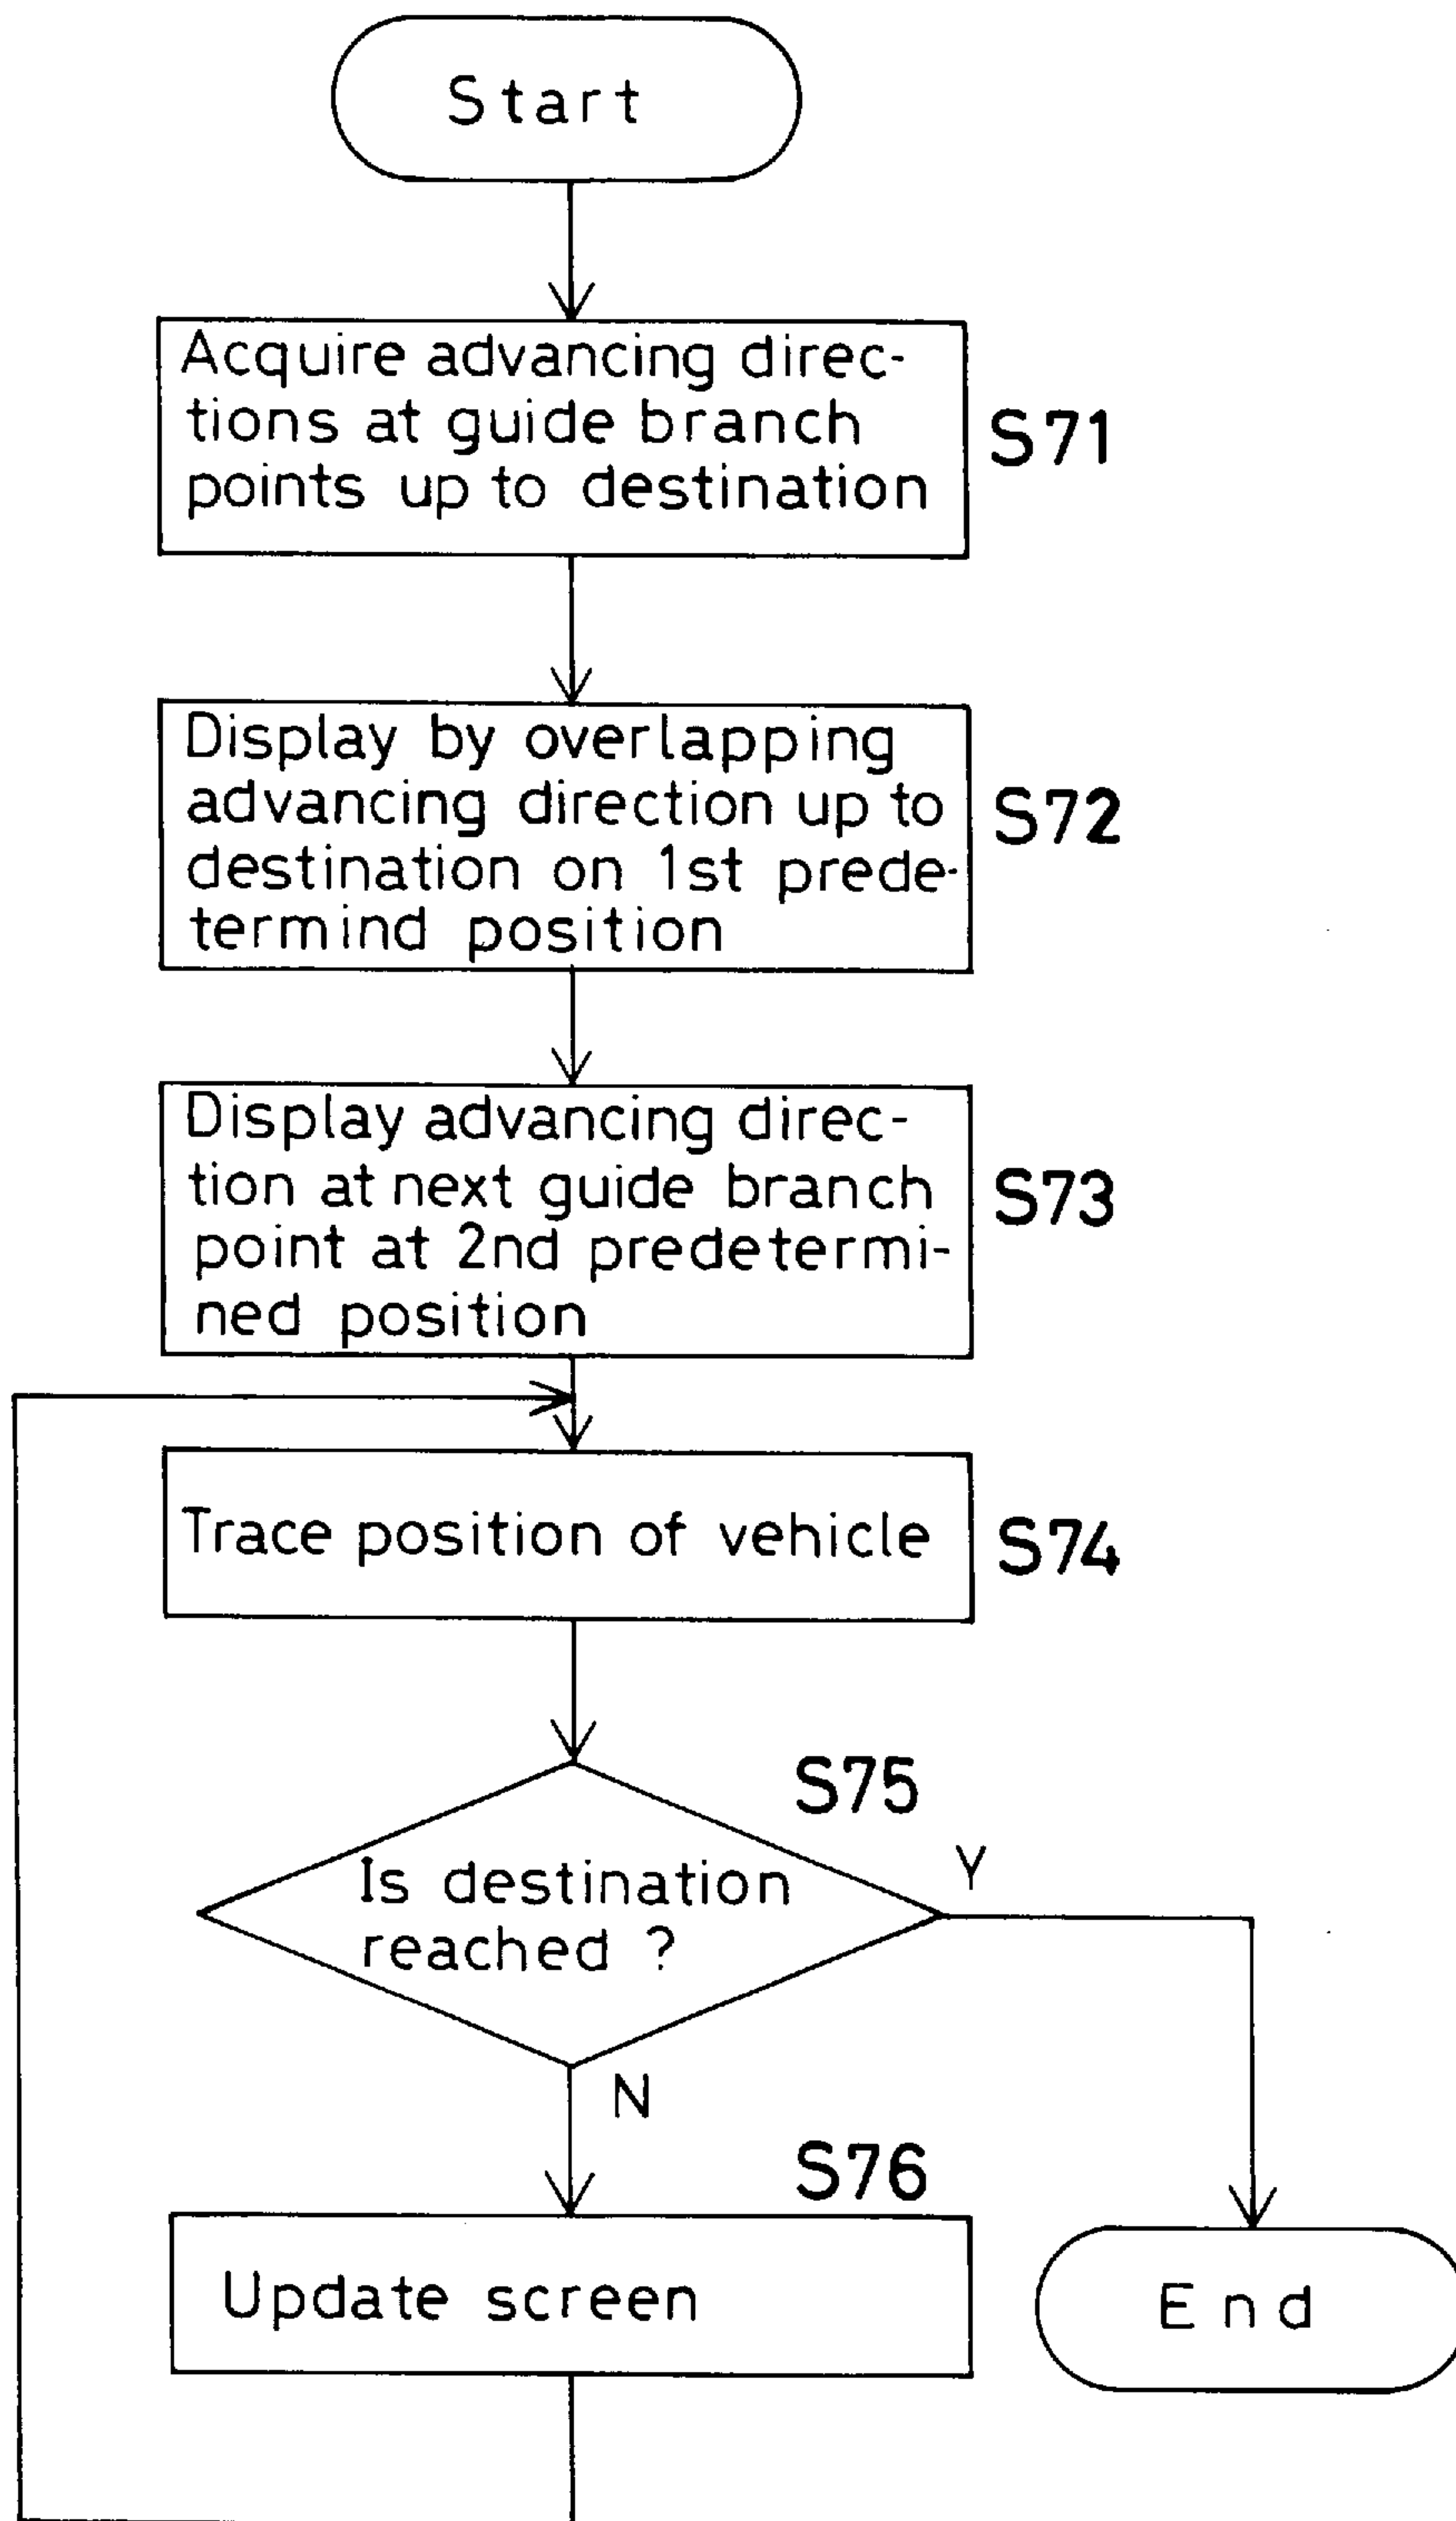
Start

Acquire advancing directions at guide branch points up to destination

S71

Display by overlapping advancing direction up to destination on 1st predetermind position

S72

Display advancing direction at next guide branch point at 2nd predetermined position

S73

Trace position of vehicle

S74

S75

Is destination reached ?

Y

N

S76

Update screen

End